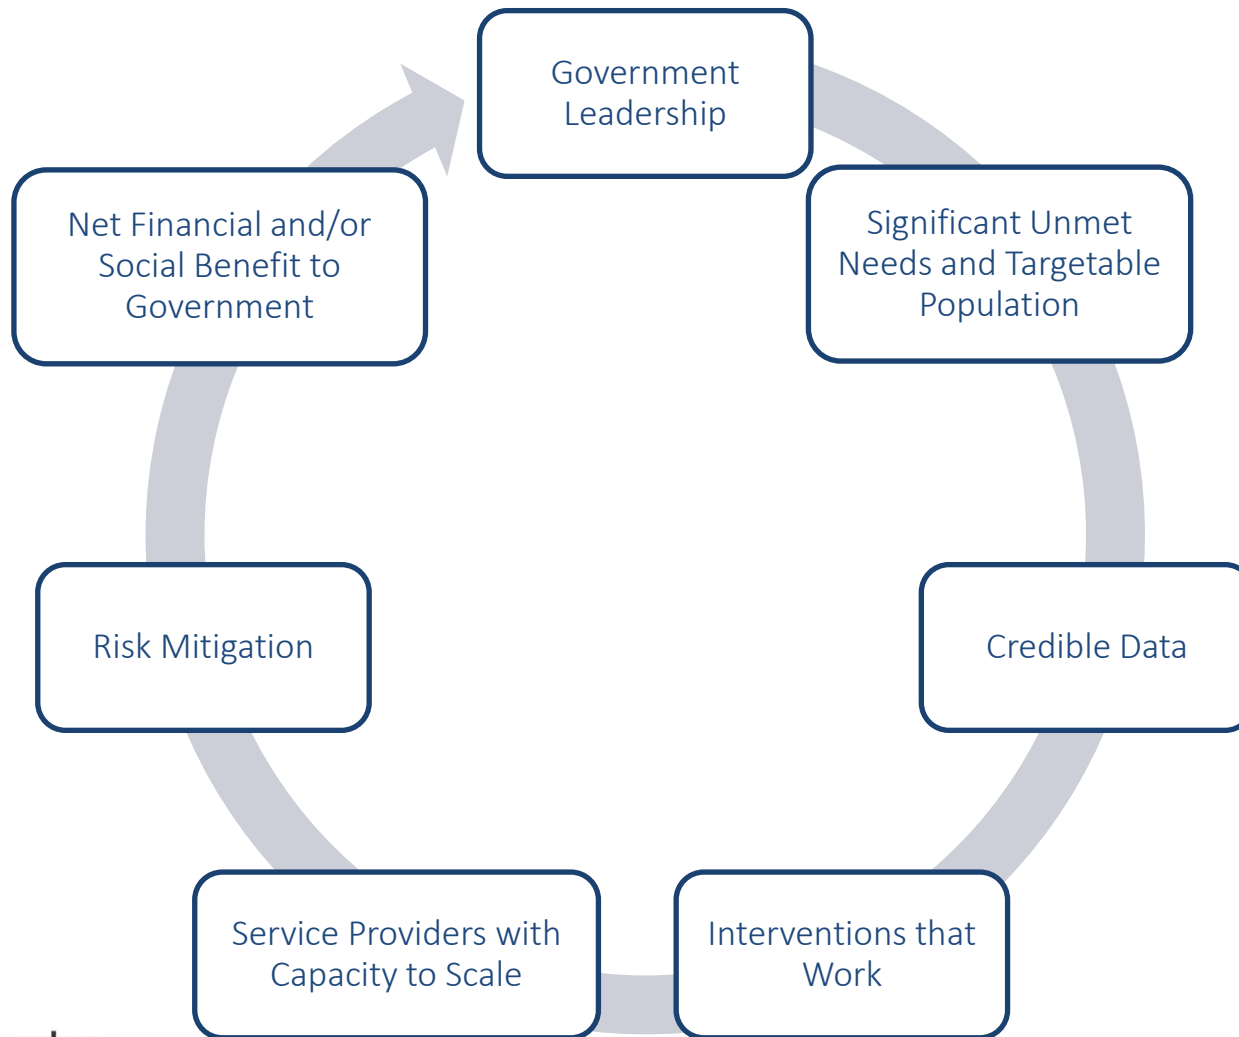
Government Leadership

Significant Unmet Needs and Targetable Population

Credible Data

Interventions that Work

Service Providers with Capacity to Scale

Risk Mitigation

Net Financial and/or Social Benefit to Government